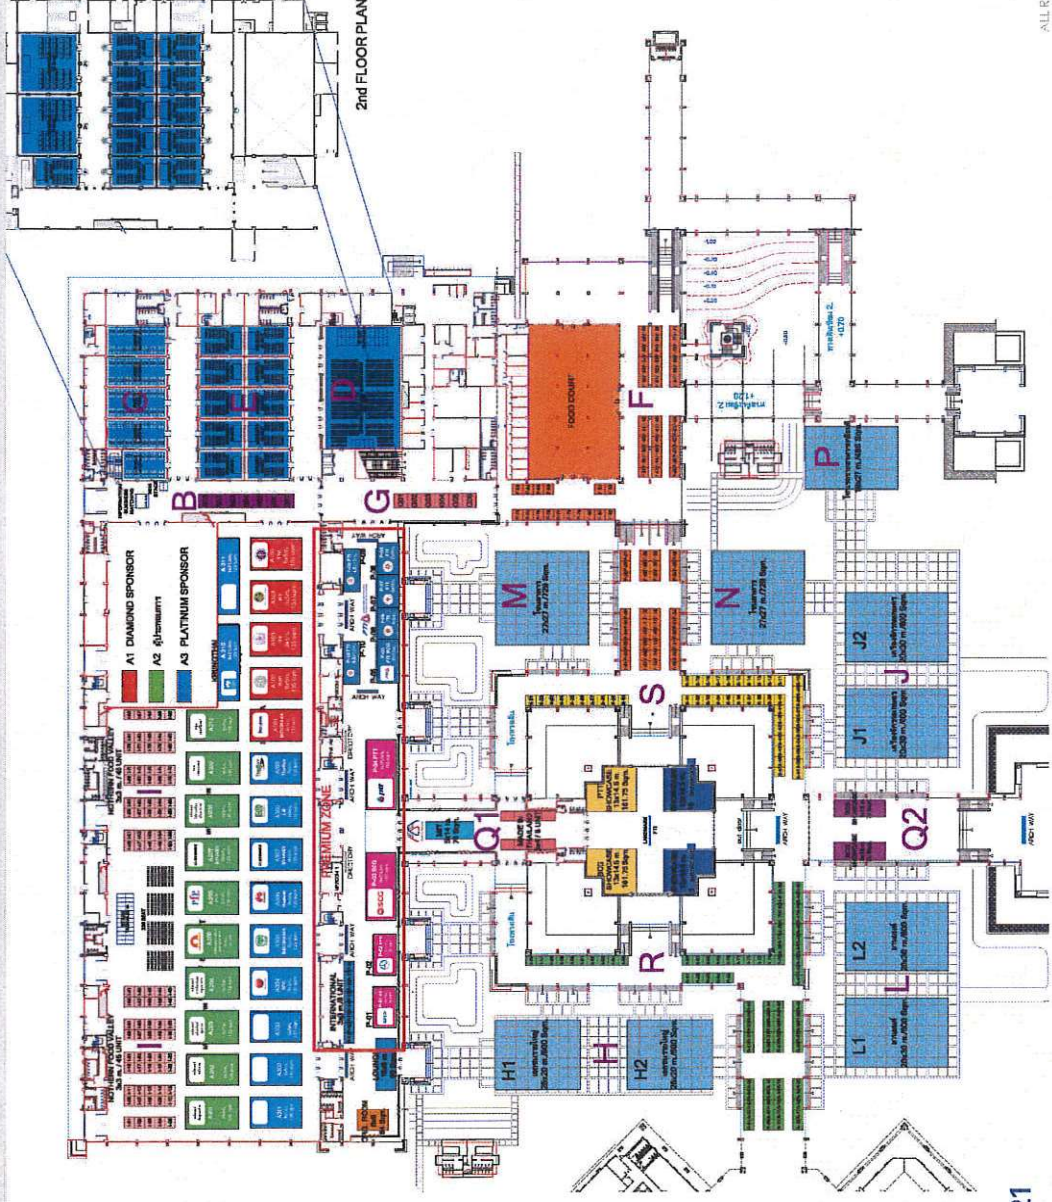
2nd FLOOR PLAN

A1 DIAMOND SPONSOR
A2
A3 PLATINUM SPONSOR

B
C
D
E
F
G
FOOD COURT
M
N
P
S
J
J1
J2
Q1
Q2
R
H
H1
H2
L
L1
L2
I

PREMIUM ZONE
INTERNATIONAL
ARCH WAY
ARCH WAY
ARCH WAY
ARCH WAY

PTT SHOWCASE
SCG SHOWCASE
SCG
PTT

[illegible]